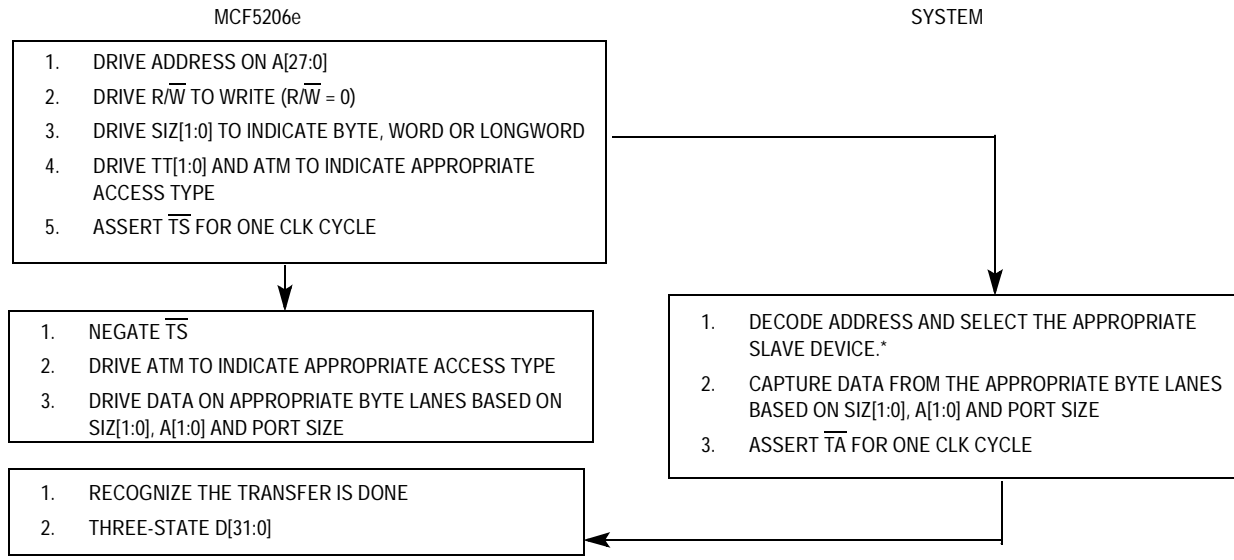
MCF5206e

SYSTEM

1. DRIVE ADDRESS ON A[27:0]
2. DRIVE R/$\overline{W}$ TO WRITE (R/$\overline{W}$ = 0)
3. DRIVE SIZ[1:0] TO INDICATE BYTE, WORD OR LONGWORD
4. DRIVE TT[1:0] AND ATM TO INDICATE APPROPRIATE ACCESS TYPE
5. ASSERT $\overline{TS}$ FOR ONE CLK CYCLE

1. NEGATE $\overline{TS}$
2. DRIVE ATM TO INDICATE APPROPRIATE ACCESS TYPE
3. DRIVE DATA ON APPROPRIATE BYTE LANES BASED ON SIZ[1:0], A[1:0] AND PORT SIZE

1. DECODE ADDRESS AND SELECT THE APPROPRIATE SLAVE DEVICE.*
2. CAPTURE DATA FROM THE APPROPRIATE BYTE LANES BASED ON SIZ[1:0], A[1:0] AND PORT SIZE
3. ASSERT $\overline{TA}$ FOR ONE CLK CYCLE

1. RECOGNIZE THE TRANSFER IS DONE
2. THREE-STATE D[31:0]